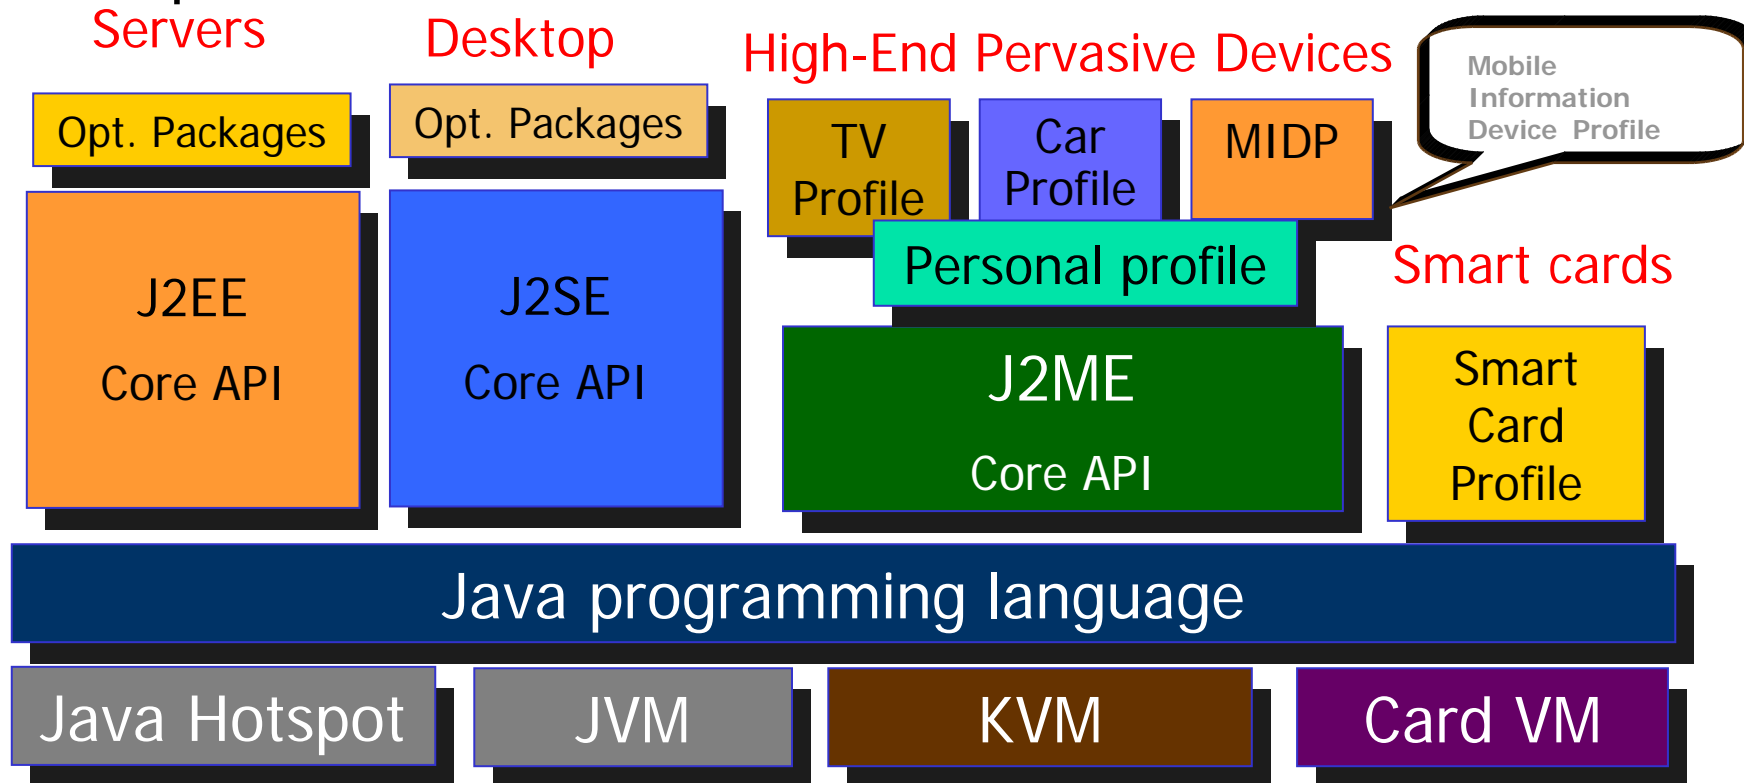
Servers

Desktop

High-End Pervasive Devices

Mobile Information Device Profile

Opt. Packages

Opt. Packages

TV Profile

Car Profile

MIDP

Personal profile

Smart cards

J2EE

Core API

J2SE

Core API

J2ME

Core API

Smart Card Profile

Java programming language

Java Hotspot

JVM

KVM

Card VM